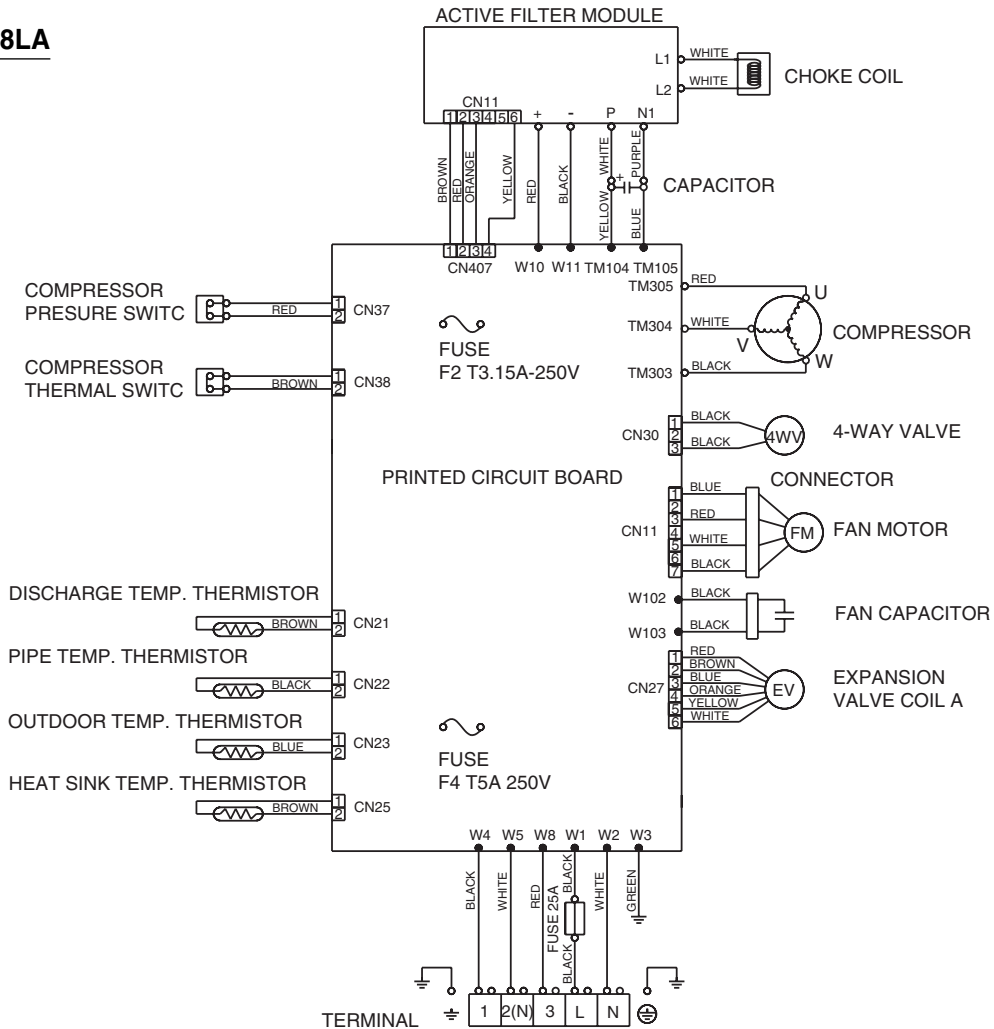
8LA

ACTIVE FILTER MODULE

L1 WHITE
L2 WHITE
CHOKE COIL

CN11
1 2 3 4 5 6
+ - P N1

BROWN RED ORANGE YELLOW RED BLACK WHITE PURPLE

CAPACITOR

YELLOW BLUE

1 2 3 4
CN407 W10 W11 TM104 TM105

COMPRESSOR PRESURE SWITC
RED
1 2 CN37

COMPRESSOR THERMAL SWITC
BROWN
1 2 CN38

FUSE
F2 T3.15A-250V

TM305 RED
U
TM304 WHITE
V
COMPRESSOR
TM303 BLACK
W

CN30
1 2 3
BLACK
BLACK
4WV
4-WAY VALVE

PRINTED CIRCUIT BOARD

CONNECTOR

CN11
1 2 3 4 5 6 7
BLUE
RED
WHITE
BLACK
FM
FAN MOTOR

W102 BLACK
W103 BLACK
FAN CAPACITOR

DISCHARGE TEMP. THERMISTOR
BROWN
1 2 CN21

PIPE TEMP. THERMISTOR
BLACK
1 2 CN22

OUTDOOR TEMP. THERMISTOR
BLUE
1 2 CN23

HEAT SINK TEMP. THERMISTOR
BROWN
1 2 CN25

CN27
1 2 3 4 5 6
RED
BROWN
BLUE
ORANGE
YELLOW
WHITE
EV
EXPANSION VALVE COIL A

FUSE
F4 T5A 250V

W4 W5 W8 W1 W2 W3

BLACK WHITE RED BLACK WHITE GREEN
FUSE 25A
BLACK

TERMINAL
1 2(N) 3 L N